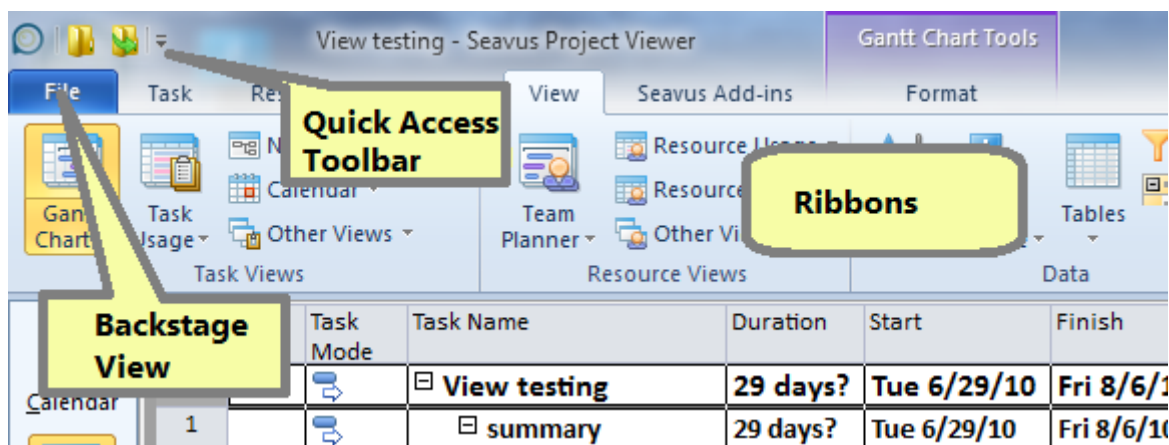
View testing - Seavus Project Viewer

Gantt Chart Tools

File Task Res View Seavus Add-ins Format

Quick Access Toolbar

Ribbons

Backstage View

Gantt Chart

Task Usage

N

Calendar

Other Views

Task Views

Team Planner

Resource Usage

Resource

Other Vi

Resource Views

Tables

Data

Calendar

| | Task Mode | Task Name | Duration | Start | Finish |
|---|---|---|---|---|---|
| | | ⊟ View testing | 29 days? | Tue 6/29/10 | Fri 8/6/1 |
| 1 | | ⊟ summary | 29 days? | Tue 6/29/10 | Fri 8/6/10 |